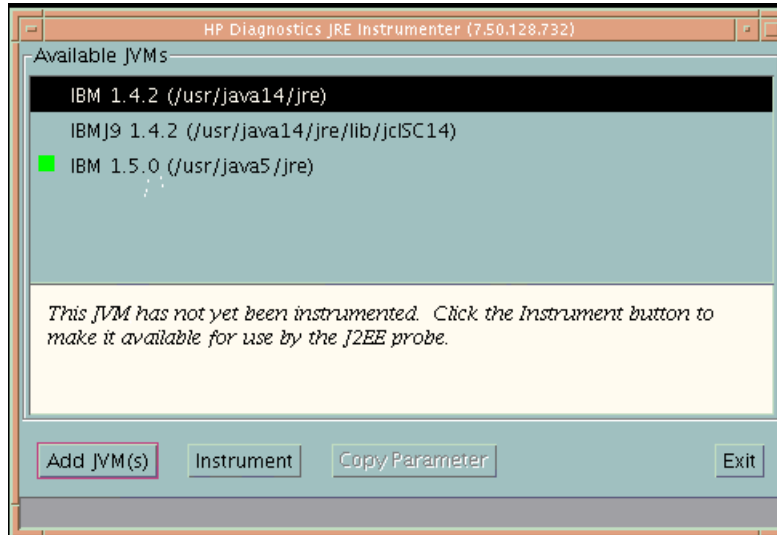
HP Diagnostics JRE Instrumenter (7.50.128.732)

Available JVMs

IBM 1.4.2 (/usr/java14/jre)

IBMJ9 1.4.2 (/usr/java14/jre/lib/jclSC14)

IBM 1.5.0 (/usr/java5/jre)

This JVM has not yet been instrumented. Click the Instrument button to make it available for use by the J2EE probe.

Add JVM(s)

Instrument

Copy Parameter

Exit